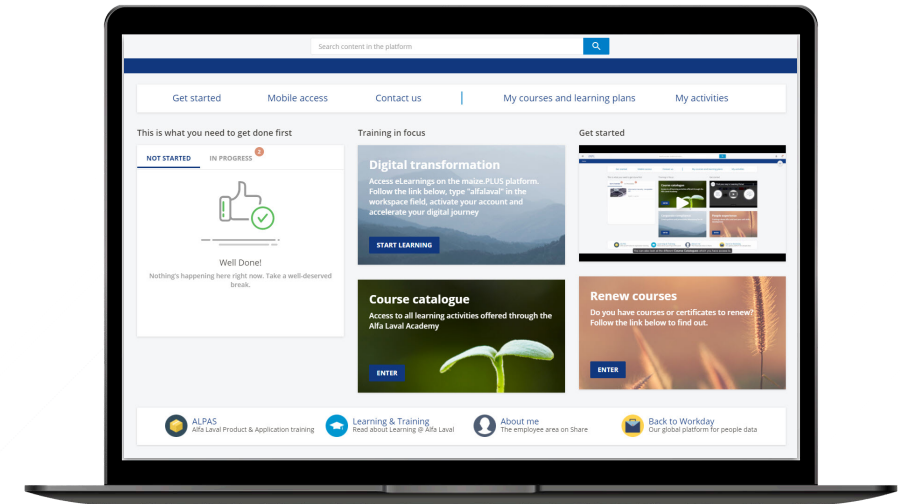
Search content in the platform

Get started | Mobile access | Contact us | My courses and learning plans | My activities

This is what you need to get done first

NOT STARTED | IN PROGRESS 2

Well Done!

Nothing's happening here right now. Take a well-deserved break.

Training in focus

Digital transformation

Access eLearnings on the maize.PLUS platform. Follow the link below, type "alfalaval" in the workspace field, activate your account and accelerate your digital journey

START LEARNING

Course catalogue

Access to all learning activities offered through the Alfa Laval Academy

ENTER

Get started

Renew courses

Do you have courses or certificates to renew? Follow the link below to find out.

ENTER

ALPAS
Alfa Laval Product & Application training

Learning & Training
Read about Learning @ Alfa Laval

About me
The employee area on Share

Back to Workday
Our global platform for people data